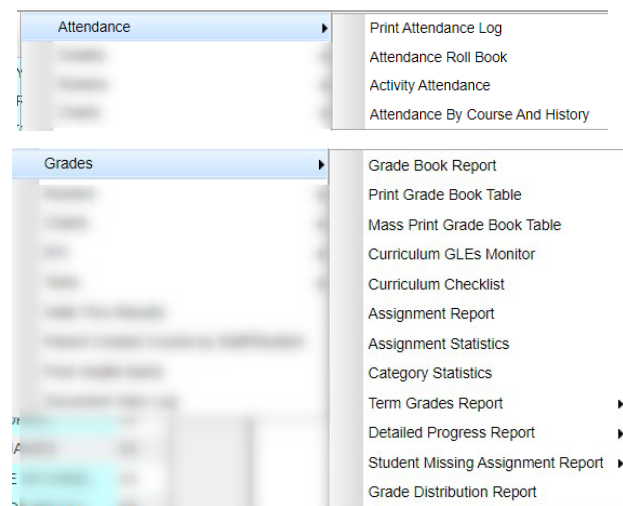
Attendance

Print Attendance Log
Attendance Roll Book
Activity Attendance
Attendance By Course And History

Grades

Grade Book Report
Print Grade Book Table
Mass Print Grade Book Table
Curriculum GLEs Monitor
Curriculum Checklist
Assignment Report
Assignment Statistics
Category Statistics
Term Grades Report
Detailed Progress Report
Student Missing Assignment Report
Grade Distribution Report